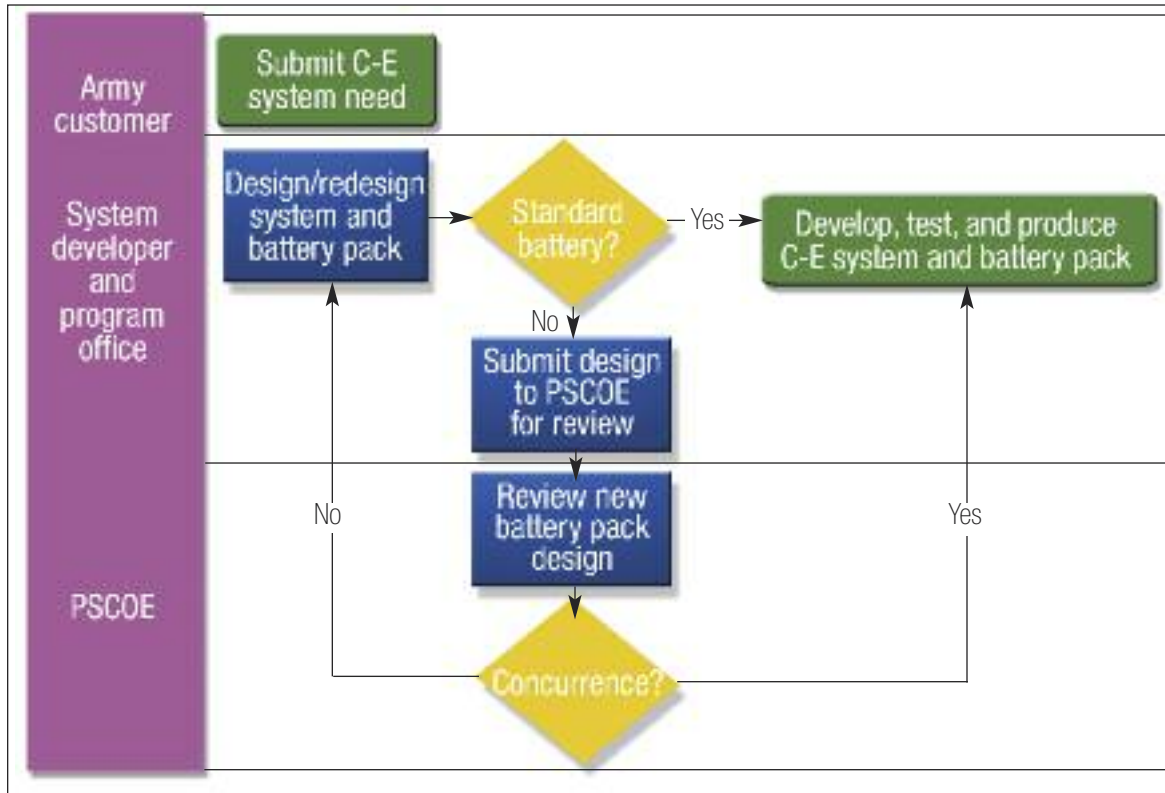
Army customer

Submit C-E system need

System developer and program office

Design/redesign system and battery pack

Standard battery?

Yes

Develop, test, and produce C-E system and battery pack

No

Submit design to PSCOE for review

PSCOE

Review new battery pack design

No

Yes

Concurrence?